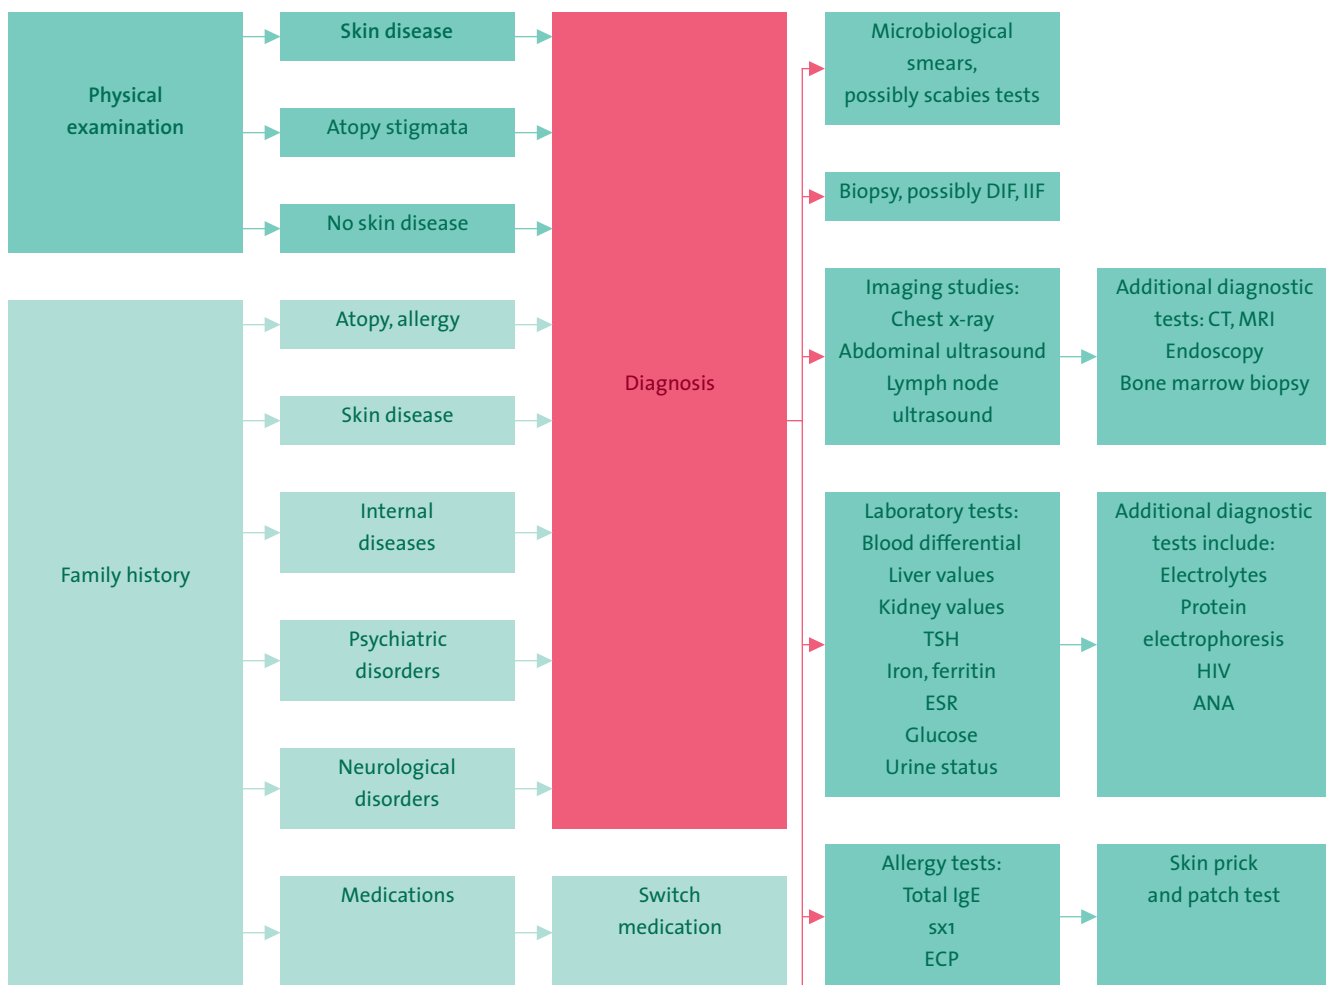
Physical examination

Skin disease

Atopy stigmata

No skin disease

Family history

Atopy, allergy

Skin disease

Internal diseases

Psychiatric disorders

Neurological disorders

Medications

Diagnosis

Switch medication

Microbiological smears, possibly scabies tests

Biopsy, possibly DIF, IIF

Imaging studies: Chest x-ray Abdominal ultrasound Lymph node ultrasound

Additional diagnostic tests: CT, MRI Endoscopy Bone marrow biopsy

Laboratory tests: Blood differential Liver values Kidney values TSH Iron, ferritin ESR Glucose Urine status

Additional diagnostic tests include: Electrolytes Protein electrophoresis HIV ANA

Allergy tests: Total IgE sx1 ECP

Skin prick and patch test